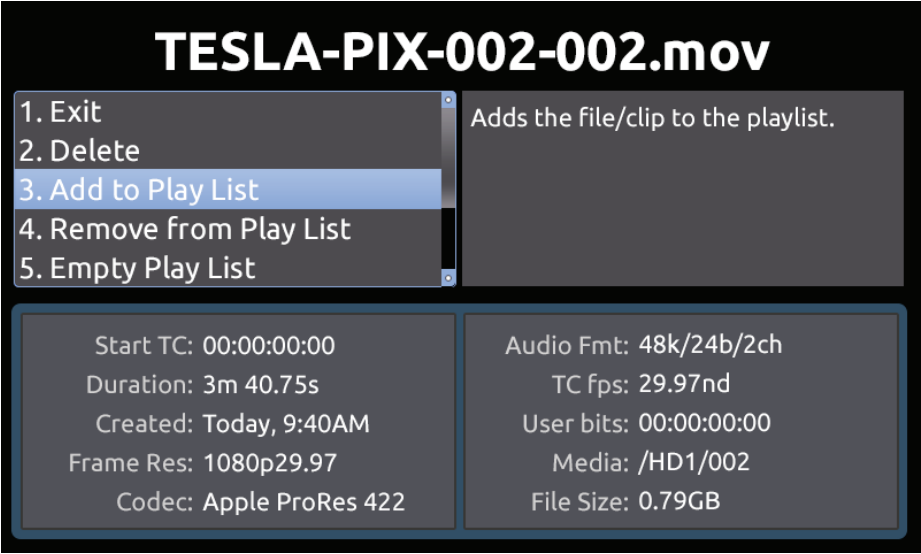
TESLA-PIX-002-002.mov

1. Exit
2. Delete
3. Add to Play List
4. Remove from Play List
5. Empty Play List

Adds the file/clip to the playlist.

Start TC: 00:00:00:00
Duration: 3m 40.75s
Created: Today, 9:40AM
Frame Res: 1080p29.97
Codec: Apple ProRes 422

Audio Fmt: 48k/24b/2ch
TC fps: 29.97nd
User bits: 00:00:00:00
Media: /HD1/002
File Size: 0.79GB